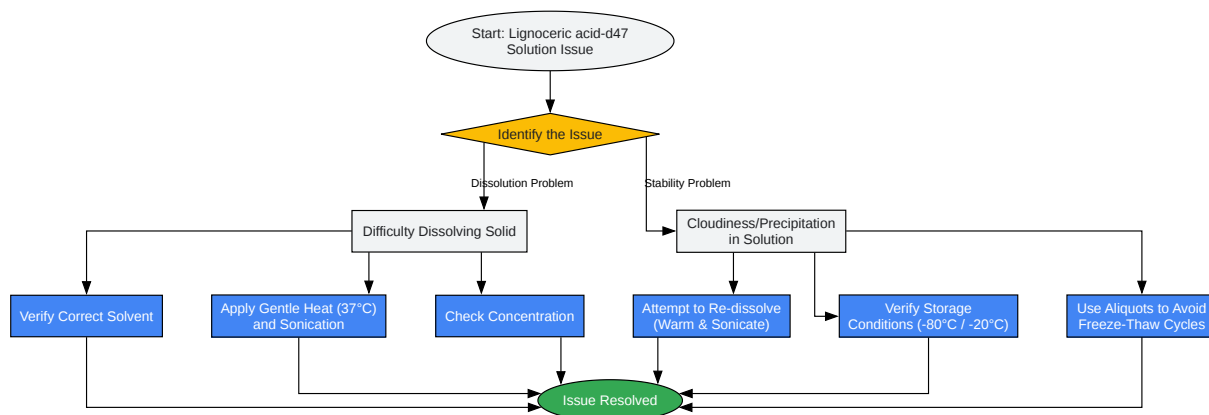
Start: Lignoceric acid-d47 Solution Issue

Identify the Issue

Dissolution Problem

Stability Problem

Difficulty Dissolving Solid

Cloudiness/Precipitation in Solution

Verify Correct Solvent

Apply Gentle Heat (37°C) and Sonication

Check Concentration

Attempt to Re-dissolve (Warm & Sonicate)

Verify Storage Conditions (-80°C / -20°C)

Use Aliquots to Avoid Freeze-Thaw Cycles

Issue Resolved